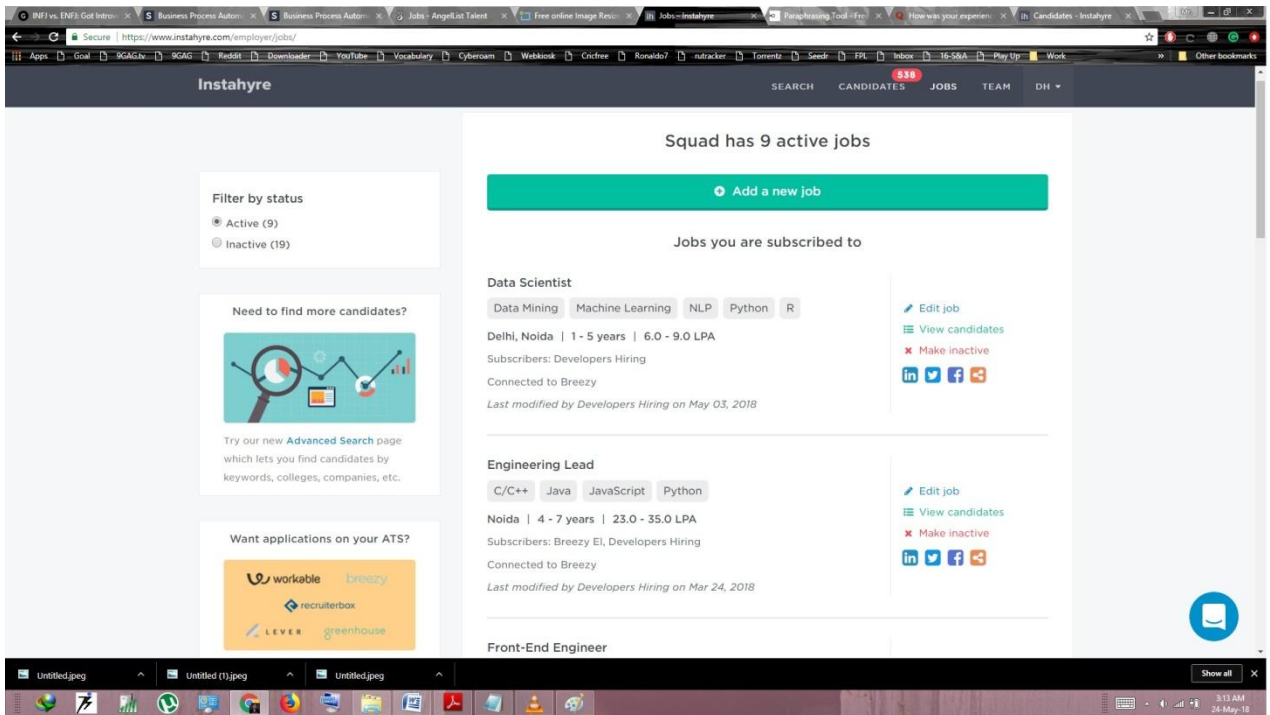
INFJ vs. ENFJ: Got Introv × | Business Process Autom × | Business Process Autom × | Jobs - AngelList Talent × | Free online Image Resiz × | Jobs - Instahyre × | Paraphrasing Tool - Fre × | How was your experien × | Candidates - Instahyre ×

Secure | https://www.instahyre.com/employer/jobs/

Apps | Goal | 9GAG.tv | 9GAG | Reddit | Downloader | YouTube | Vocabulary | Cyberoam | Webkiosk | Cricfree | Ronaldo7 | rutracker | Torrentz | Seedr | FPL | Inbox | 16-S&A | Play Up | Work | » | Other bookmarks

Instahyre

SEARCH | CANDIDATES 538 | JOBS | TEAM | DH

Squad has 9 active jobs

Add a new job

Jobs you are subscribed to

Filter by status
Active (9)
Inactive (19)

Need to find more candidates?

Try our new Advanced Search page which lets you find candidates by keywords, colleges, companies, etc.

Want applications on your ATS?

workable breezy
recruiterbox
LEVER greenhouse

Data Scientist
Data Mining | Machine Learning | NLP | Python | R
Delhi, Noida | 1 - 5 years | 6.0 - 9.0 LPA
Subscribers: Developers Hiring
Connected to Breezy
Last modified by Developers Hiring on May 03, 2018

Edit job
View candidates
Make inactive

Engineering Lead
C/C++ | Java | JavaScript | Python
Noida | 4 - 7 years | 23.0 - 35.0 LPA
Subscribers: Breezy El, Developers Hiring
Connected to Breezy
Last modified by Developers Hiring on Mar 24, 2018

Edit job
View candidates
Make inactive

Front-End Engineer

Untitled.jpeg | Untitled (1).jpeg | Untitled.jpeg | Show all

3:13 AM
24-May-18